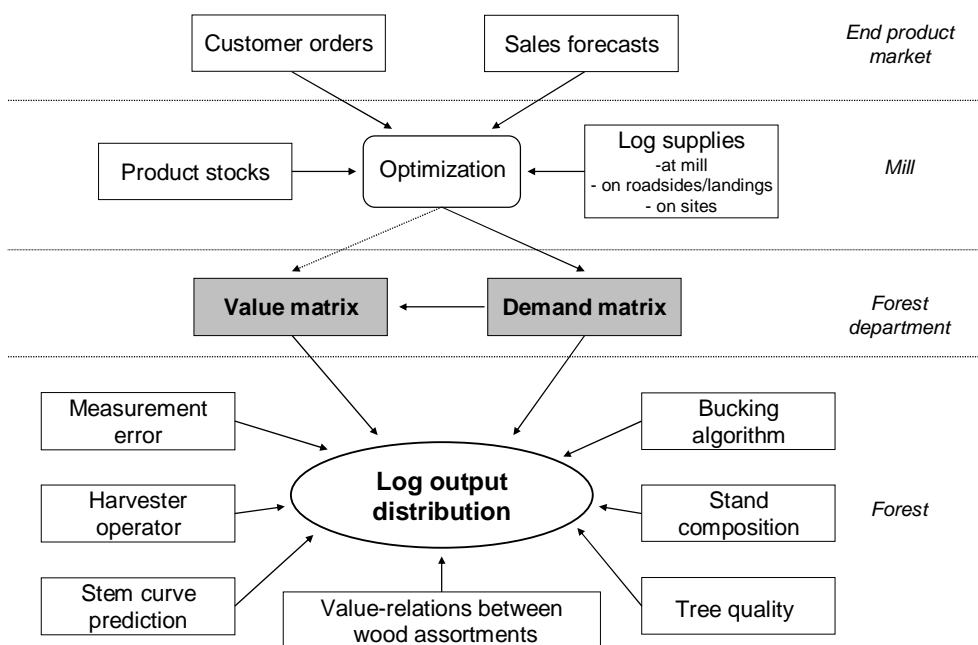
Customer orders

Sales forecasts

End product market

Product stocks

Optimization

Log supplies
-at mill
- on roadsides/landings
- on sites

Mill

Value matrix

Demand matrix

Forest department

Measurement error

Bucking algorithm

Log output distribution

Harvester operator

Stand composition

Forest

Stem curve prediction

Value-relations between wood assortments

Tree quality